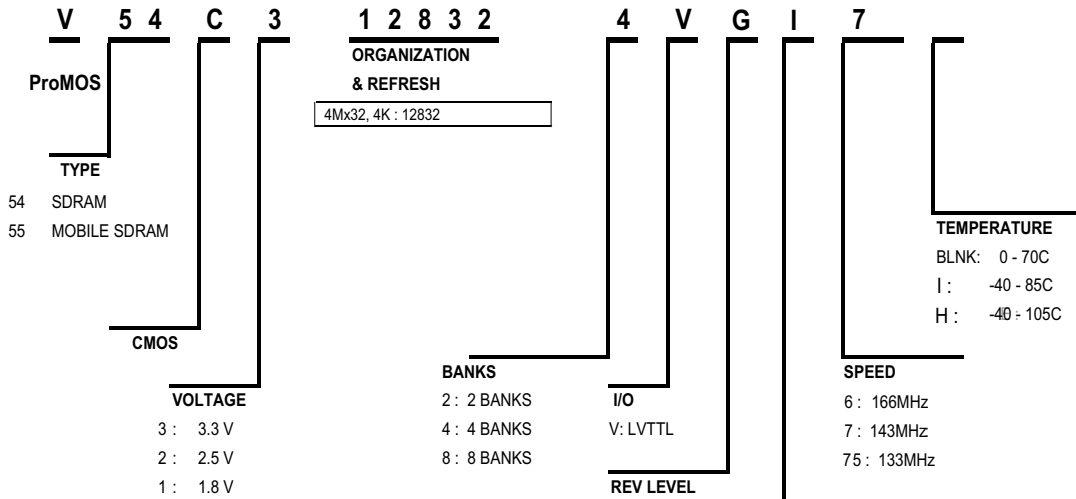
V 54 C 3 12832 4 V G I 7

ProMOS

TYPE
54 SDRAM
55 MOBILE SDRAM

CMOS

VOLTAGE
3 : 3.3 V
2 : 2.5 V
1 : 1.8 V

ORGANIZATION
& REFRESH
4Mx32, 4K : 12832

BANKS
2 : 2 BANKS
4 : 4 BANKS
8 : 8 BANKS

I/O
V: LVTTL

REV LEVEL

SPEED
6 : 166MHz
7 : 143MHz
75 : 133MHz

TEMPERATURE
BLNK: 0 - 70C
I : -40 - 85C
H : -40 - 105C